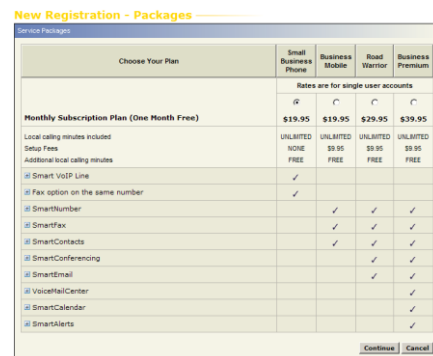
New Registration - Packages

Service Packages

| Choose Your Plan | Small Business Phone | Business Mobile | Road Warrior | Business Premium |
|---|---|---|---|---|
| | Rates are for single user accounts | | | |
| Monthly Subscription Plan (One Month Free) | $19.95 | $19.95 | $29.95 | $39.95 |
| Local calling minutes included | UNLIMITED | UNLIMITED | UNLIMITED | UNLIMITED |
| Setup Fees | NONE | $9.95 | $9.95 | $9.95 |
| Additional local calling minutes | FREE | FREE | FREE | FREE |
| Smart VoIP Line | ✓ | | | |
| Fax option on the same number | ✓ | | | |
| SmartNumber | | ✓ | ✓ | ✓ |
| SmartFax | | ✓ | ✓ | ✓ |
| SmartContacts | | ✓ | ✓ | ✓ |
| SmartConferencing | | | ✓ | ✓ |
| SmartEmail | | | ✓ | ✓ |
| VoiceMailCenter | | | | ✓ |
| SmartCalendar | | | | ✓ |
| SmartAlerts | | | | ✓ |

Continue Cancel